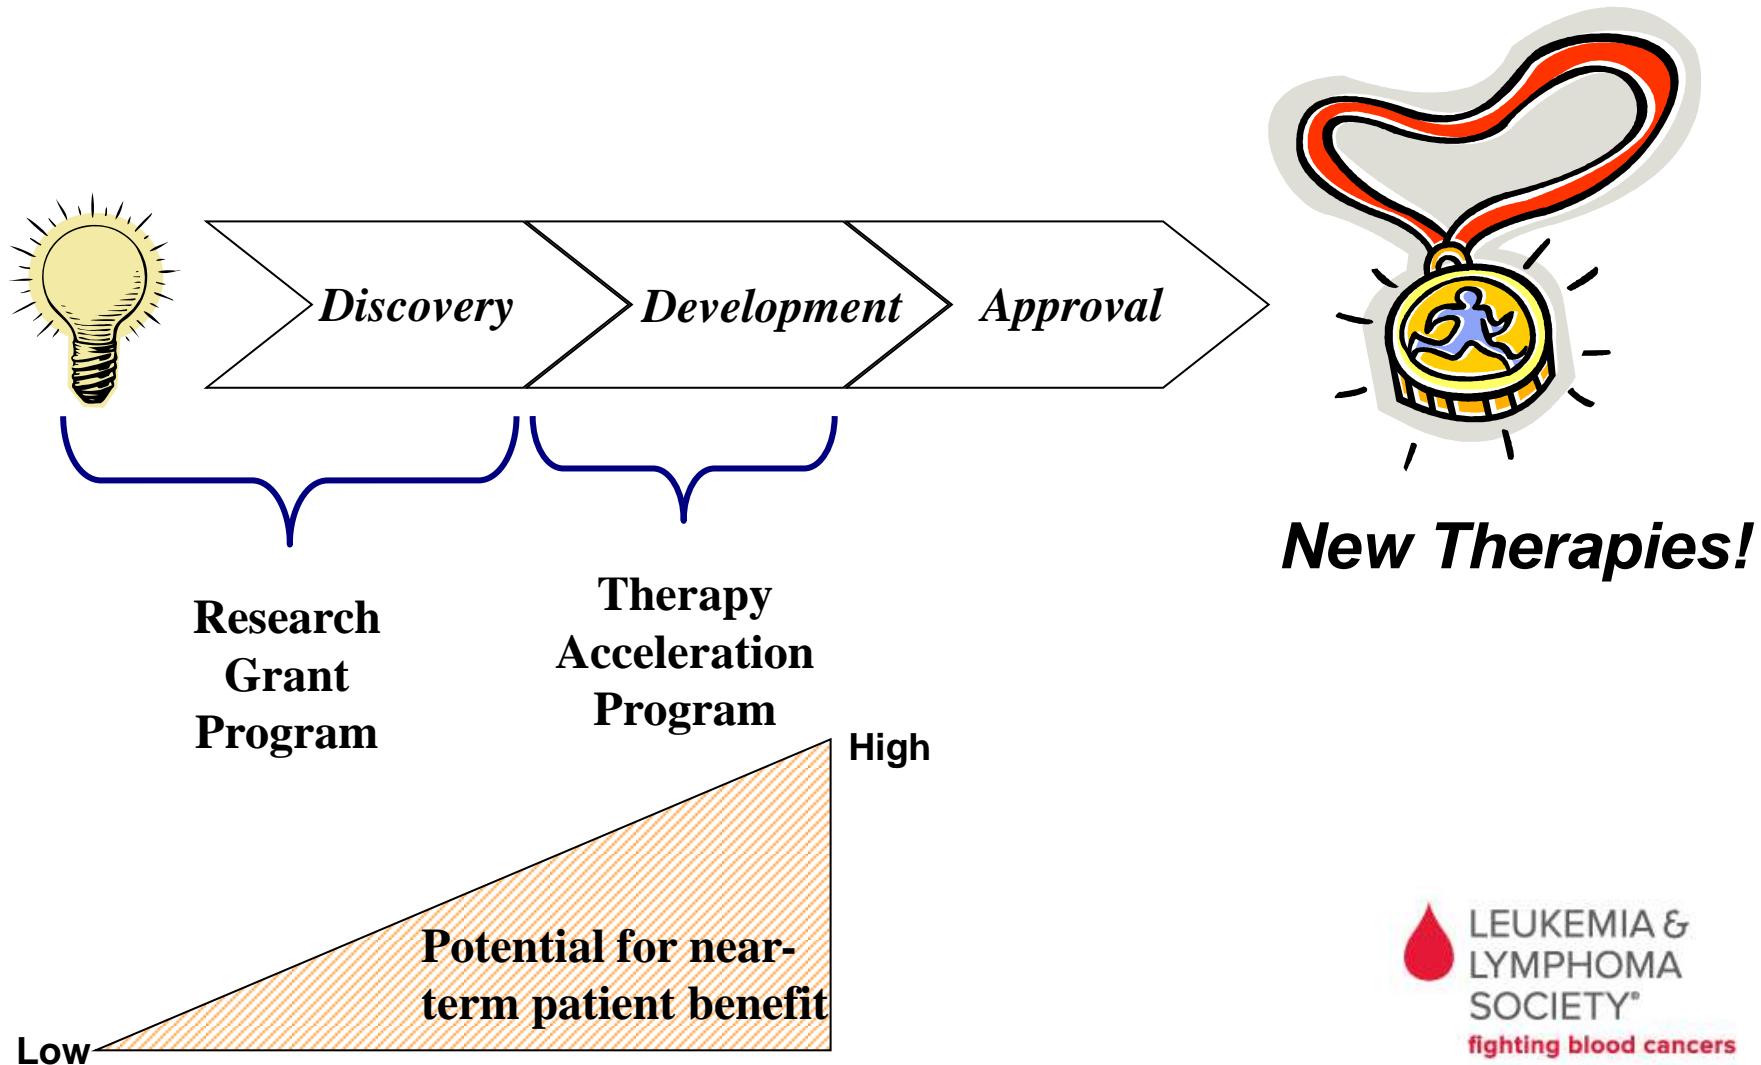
Discovery

Development

Approval

New Therapies!

Research Grant Program

Therapy Acceleration Program

High

Potential for near-term patient benefit

Low

LEUKEMIA & LYMPHOMA SOCIETY®

fighting blood cancers